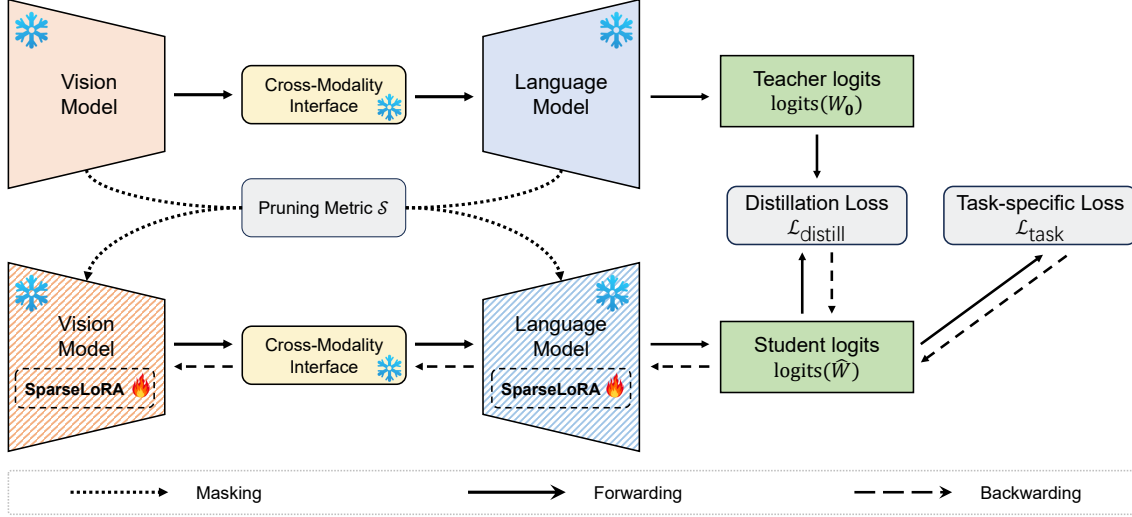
Vision Model

Cross-Modality Interface

Language Model

Teacher logits
$\text{logits}(W_{\mathbf{0}})$

Pruning Metric $\mathcal{S}$

Distillation Loss
$\mathcal{L}_{\text{distill}}$

Task-specific Loss
$\mathcal{L}_{\text{task}}$

Vision Model
SparseLoRA

Cross-Modality Interface

Language Model
SparseLoRA

Student logits
$\text{logits}(\widehat{W})$

Masking

Forwarding

Backwarding